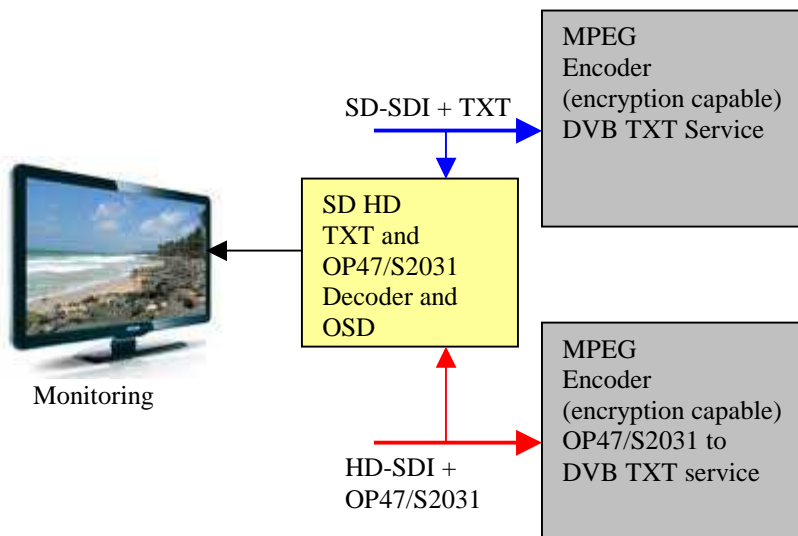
SD-SDI + TXT

MPEG
Encoder
(encryption capable)
DVB TXT Service

SD HD
TXT and
OP47/S2031
Decoder and
OSD

Monitoring

MPEG
Encoder
(encryption capable)
OP47/S2031 to
DVB TXT service

HD-SDI +
OP47/S2031